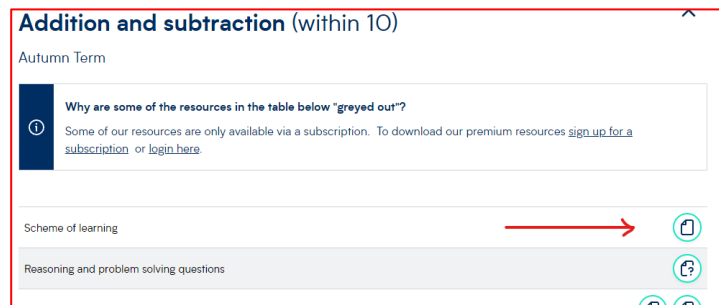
Addition and subtraction (within 10)

Autumn Term

Why are some of the resources in the table below "greyed out"?

Some of our resources are only available via a subscription. To download our premium resources sign up for a subscription or login here.

Scheme of learning

Reasoning and problem solving questions